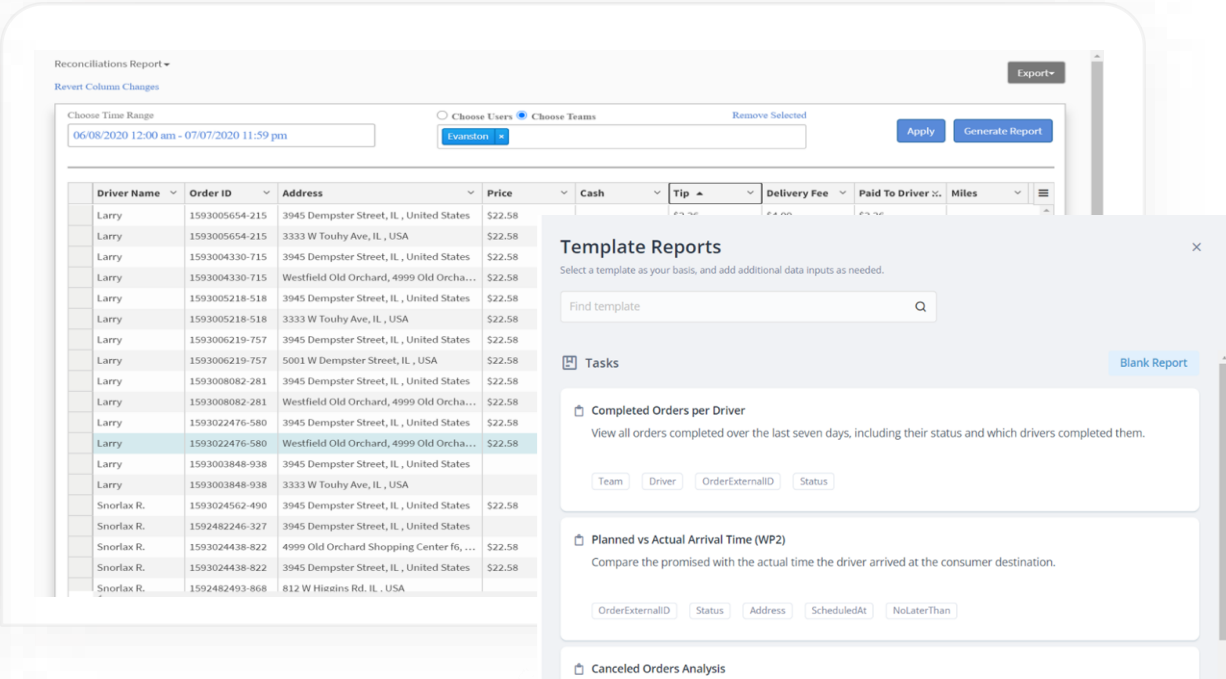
Reconciliations Report

Revert Column Changes

Export

Choose Time Range

06/08/2020 12:00 am - 07/07/2020 11:59 pm

Choose Users Choose Teams

Remove Selected

Evanston ×

Apply

Generate Report

| Driver Name | Order ID | Address | Price | Cash | Tip | Delivery Fee | Paid To Driver | Miles |
|---|---|---|---|---|---|---|---|---|
| Larry | 1593005654-215 | 3945 Dempster Street, IL , United States | $22.58 | | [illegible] | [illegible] | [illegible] | |
| Larry | 1593005654-215 | 3333 W Touhy Ave, IL , USA | $22.58 | | | | | |
| Larry | 1593004330-715 | 3945 Dempster Street, IL , United States | $22.58 | | | | | |
| Larry | 1593004330-715 | Westfield Old Orchard, 4999 Old Orcha... | $22.58 | | | | | |
| Larry | 1593005218-518 | 3945 Dempster Street, IL , United States | $22.58 | | | | | |
| Larry | 1593005218-518 | 3333 W Touhy Ave, IL , USA | $22.58 | | | | | |
| Larry | 1593006219-757 | 3945 Dempster Street, IL , United States | $22.58 | | | | | |
| Larry | 1593006219-757 | 5001 W Dempster Street, IL , USA | $22.58 | | | | | |
| Larry | 1593008082-281 | 3945 Dempster Street, IL , United States | $22.58 | | | | | |
| Larry | 1593008082-281 | Westfield Old Orchard, 4999 Old Orcha... | $22.58 | | | | | |
| Larry | 1593022476-580 | 3945 Dempster Street, IL , United States | $22.58 | | | | | |
| Larry | 1593022476-580 | Westfield Old Orchard, 4999 Old Orcha... | $22.58 | | | | | |
| Larry | 1593003848-938 | 3945 Dempster Street, IL , United States | | | | | | |
| Larry | 1593003848-938 | 3333 W Touhy Ave, IL , USA | | | | | | |
| Snorlax R. | 1593024562-490 | 3945 Dempster Street, IL , United States | $22.58 | | | | | |
| Snorlax R. | 1592482246-327 | 3945 Dempster Street, IL , United States | | | | | | |
| Snorlax R. | 1593024438-822 | 4999 Old Orchard Shopping Center f6, ... | $22.58 | | | | | |
| Snorlax R. | 1593024438-822 | 3945 Dempster Street, IL , United States | $22.58 | | | | | |
| Snorlax R. | 1592482493-868 | 812 W Higgins Rd, IL , USA | | | | | | |

Template Reports

Select a template as your basis, and add additional data inputs as needed.

Find template

Tasks

Blank Report

Completed Orders per Driver

View all orders completed over the last seven days, including their status and which drivers completed them.

Team Driver OrderExternalID Status

Planned vs Actual Arrival Time (WP2)

Compare the promised with the actual time the driver arrived at the consumer destination.

OrderExternalID Status Address ScheduledAt NoLaterThan

Canceled Orders Analysis